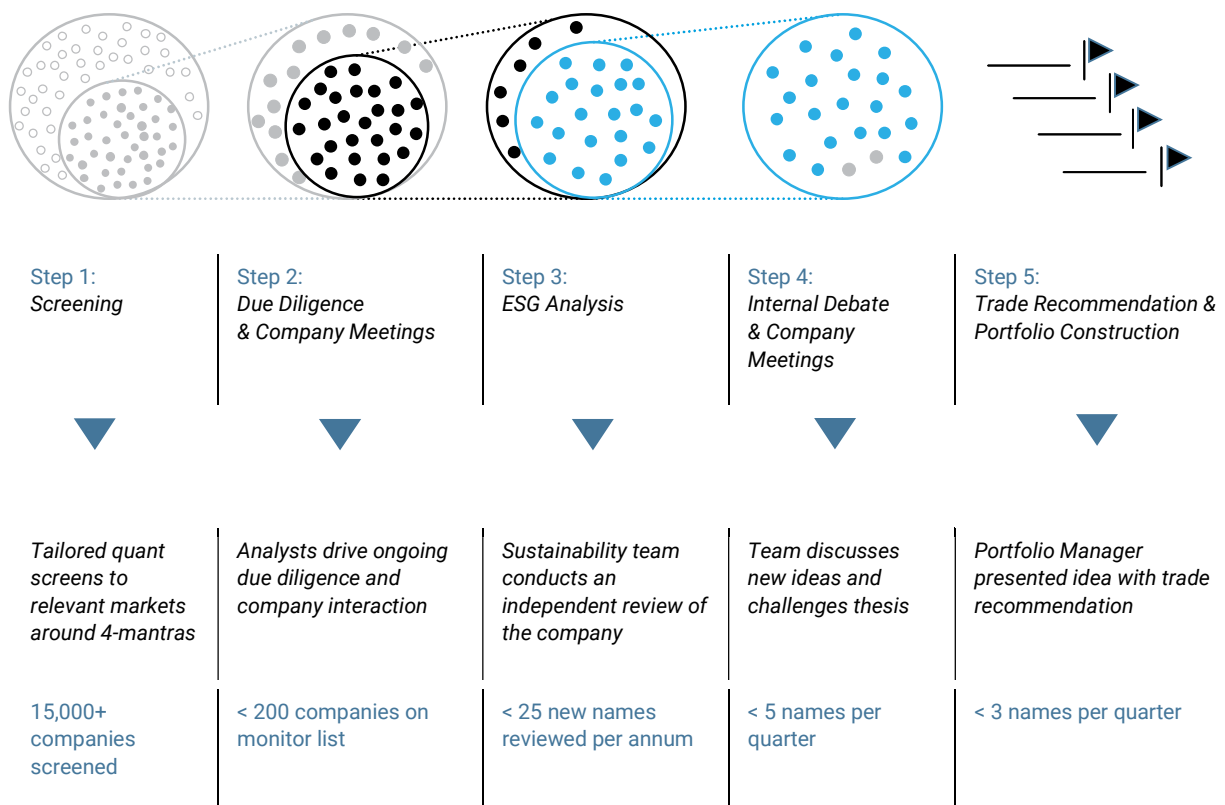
Step 1:
Screening

Step 2:
Due Diligence & Company Meetings

Step 3:
ESG Analysis

Step 4:
Internal Debate & Company Meetings

Step 5:
Trade Recommendation & Portfolio Construction

Tailored quant screens to relevant markets around 4-mantras

Analysts drive ongoing due diligence and company interaction

Sustainability team conducts an independent review of the company

Team discusses new ideas and challenges thesis

Portfolio Manager presented idea with trade recommendation

15,000+ companies screened

< 200 companies on monitor list

< 25 new names reviewed per annum

< 5 names per quarter

< 3 names per quarter